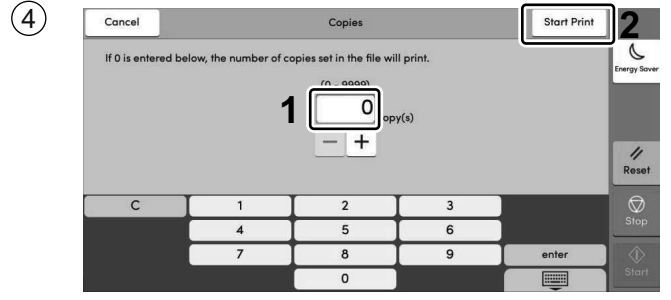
④

Cancel

Copies

Start Print

2

Energy Saver

If 0 is entered below, the number of copies set in the file will print.

(0 ~ 9999)

1

0

opy(s)

−

+

Reset

C

1

2

3

Stop

4

5

6

7

8

9

enter

Start

0